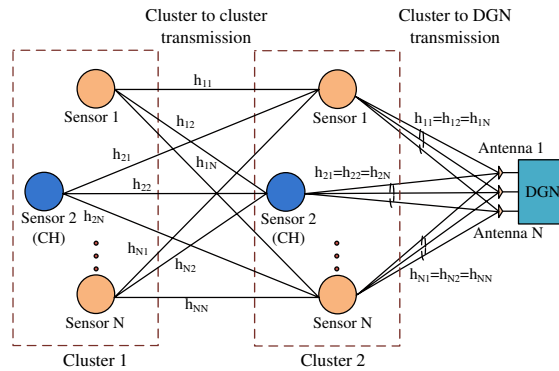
Cluster to cluster transmission

Cluster to DGN transmission

Sensor 1

$h_{11}$

$h_{12}$

$h_{21}$

$h_{1N}$

$h_{22}$

Sensor 2 (CH)

$h_{2N}$

$h_{N1}$

$h_{N2}$

$h_{NN}$

Sensor N

Sensor 1

Sensor 2 (CH)

Sensor N

$h_{11}=h_{12}=h_{1N}$

$h_{21}=h_{22}=h_{2N}$

$h_{N1}=h_{N2}=h_{NN}$

Antenna 1

DGN

Antenna N

Cluster 1

Cluster 2